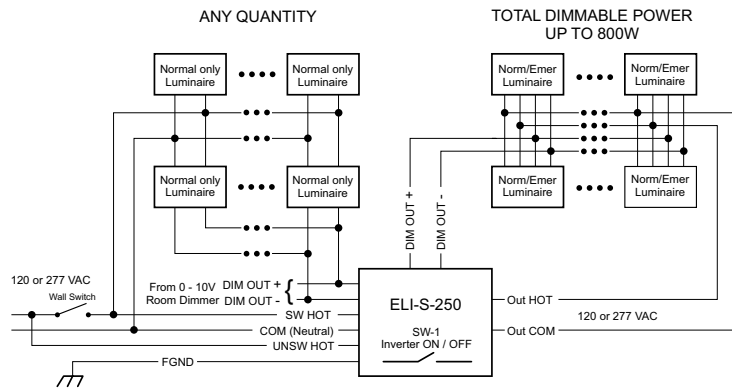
ANY QUANTITY

TOTAL DIMMABLE POWER UP TO 800W

Normal only Luminaire

Normal only Luminaire

Normal only Luminaire

Normal only Luminaire

Norm/Emer Luminaire

Norm/Emer Luminaire

Norm/Emer Luminaire

Norm/Emer Luminaire

DIM OUT +

DIM OUT -

120 or 277 VAC

Wall Switch

From 0 - 10V Room Dimmer

DIM OUT +

DIM OUT -

SW HOT

COM (Neutral)

UNSW HOT

FGND

ELI-S-250

SW-1 Inverter ON / OFF

Out HOT

Out COM

120 or 277 VAC